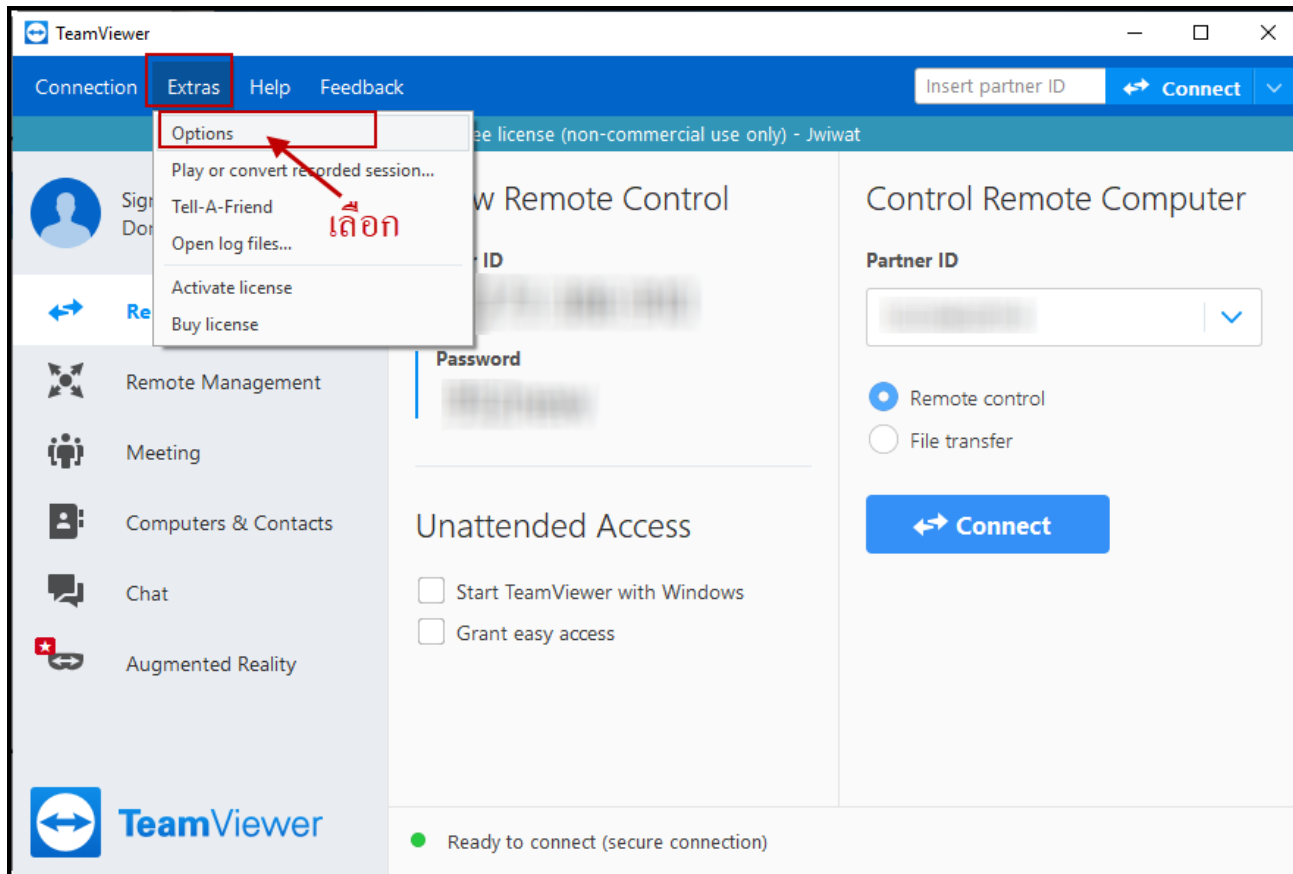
TeamViewer

Connection Extras Help Feedback

Insert partner ID

Connect

Options
Play or convert recorded session...
Tell-A-Friend
Open log files...
Activate license
Buy license

เลือก

ee license (non-commercial use only) - Jwiwat

Sig
Do

Re

Remote Management

Meeting

Computers & Contacts

Chat

Augmented Reality

TeamViewer

w Remote Control

ID

Password

Unattended Access

Start TeamViewer with Windows

Grant easy access

Control Remote Computer

Partner ID

Remote control

File transfer

Connect

Ready to connect (secure connection)